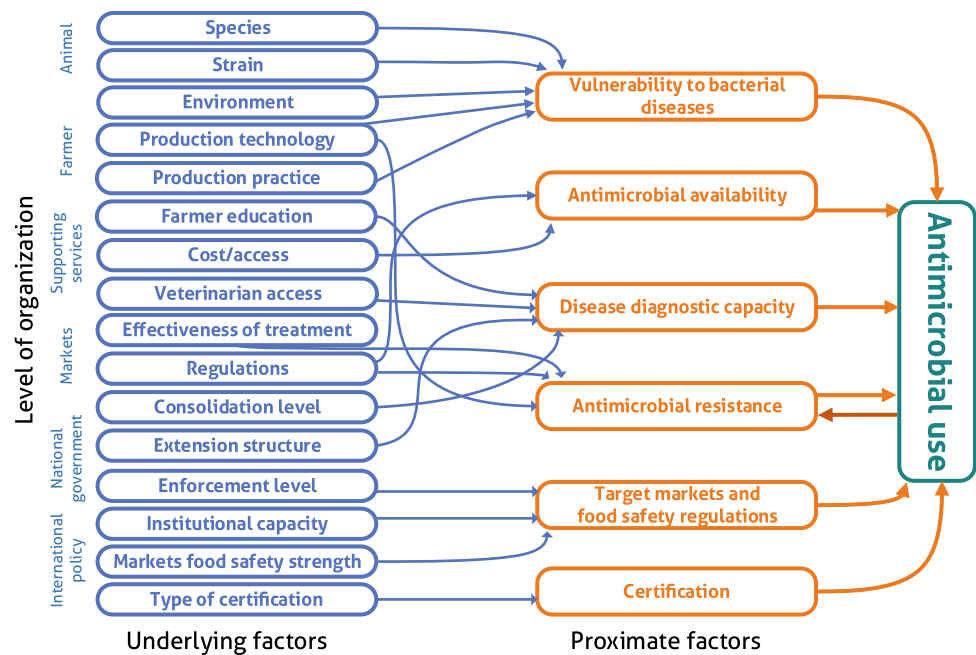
Level of organization

Animal

Farmer

Supporting services

Markets

National government

International policy

Species

Strain

Environment

Production technology

Production practice

Farmer education

Cost/access

Veterinarian access

Effectiveness of treatment

Regulations

Consolidation level

Extension structure

Enforcement level

Institutional capacity

Markets food safety strength

Type of certification

Vulnerability to bacterial diseases

Antimicrobial availability

Disease diagnostic capacity

Antimicrobial resistance

Target markets and food safety regulations

Certification

Antimicrobial use

Underlying factors

Proximate factors